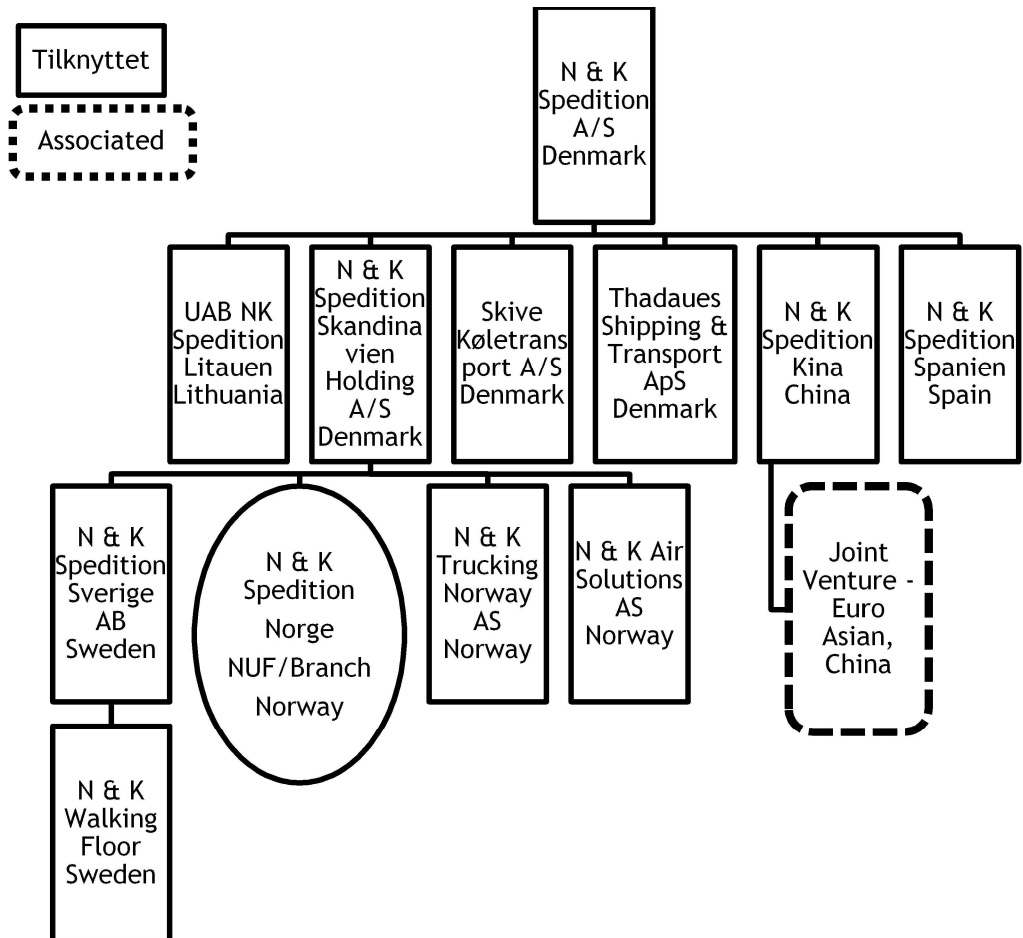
Tilknyttet

Associated

N & K Spedition A/S Denmark

UAB NK Spedition Litauen Lithuania

N & K Spedition Skandinavien Holding A/S Denmark

Skive Køletransport A/S Denmark

Thadaues Shipping & Transport ApS Denmark

N & K Spedition Kina China

N & K Spedition Spanien Spain

N & K Spedition Sverige AB Sweden

N & K Spedition Norge NUF/Branch Norway

N & K Trucking Norway AS Norway

N & K Air Solutions AS Norway

Joint Venture - Euro Asian, China

N & K Walking Floor Sweden